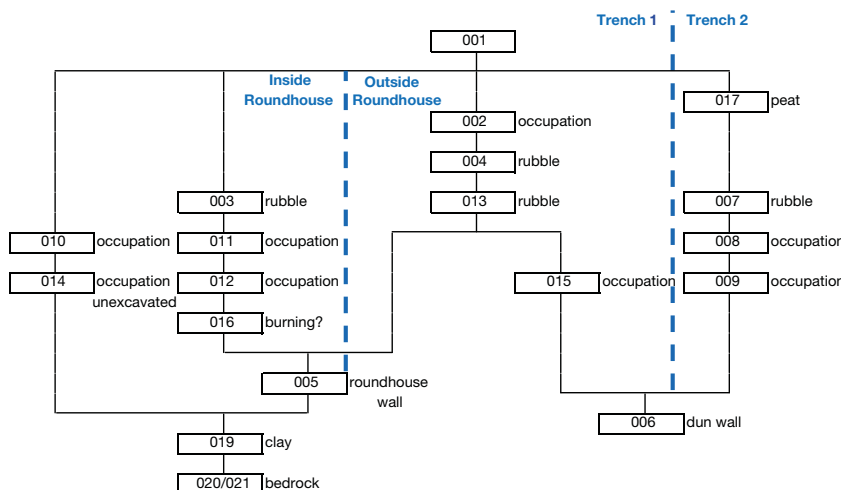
Trench 1 Trench 2

001

Inside Roundhouse

Outside Roundhouse

017 peat

002 occupation

004 rubble

003 rubble

013 rubble

007 rubble

010 occupation

011 occupation

008 occupatior

014 occupation

unexcavated

012 occupation

015 occupation

009 occupatior

016 burning?

005 roundhouse wall

006 dun wall

019 clay

020/021 bedrock